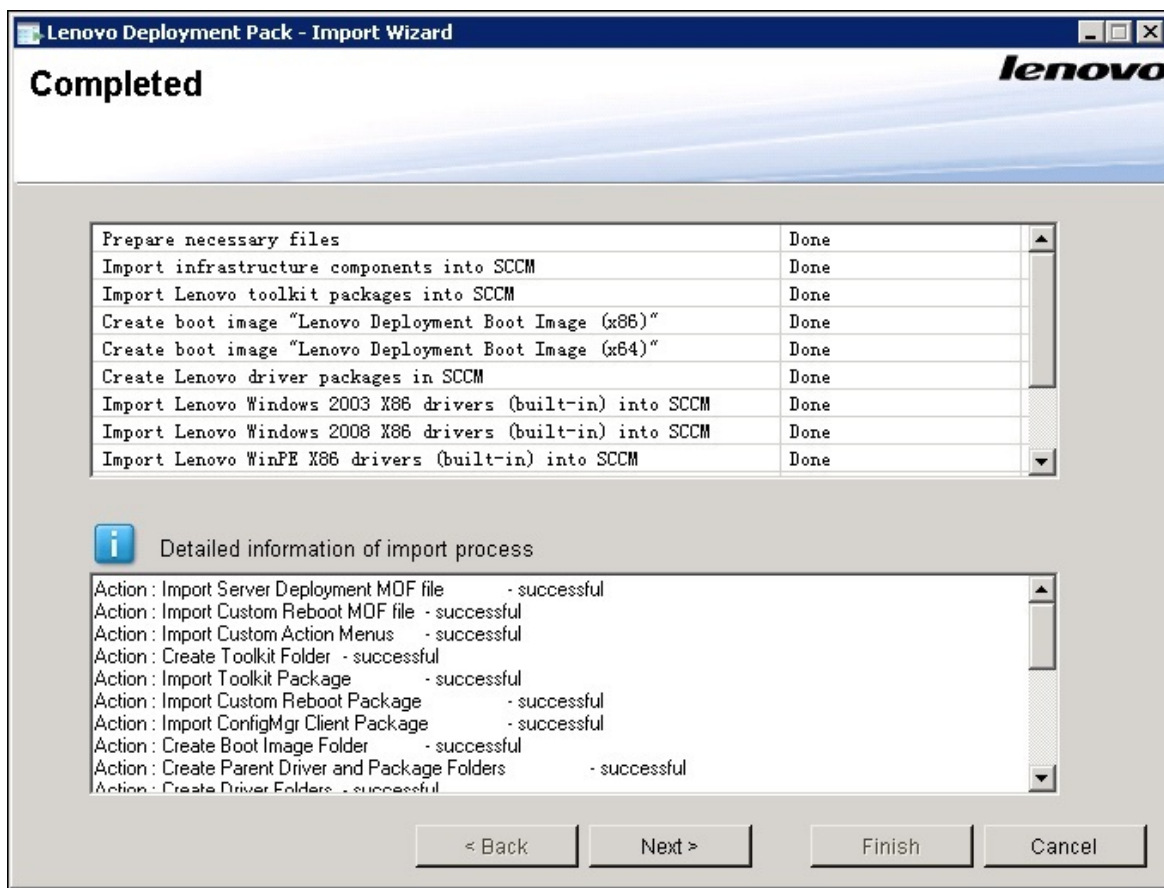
Lenovo Deployment Pack - Import Wizard

Completed

lenovo

| | |
|---|---|
| Prepare necessary files | Done |
| Import infrastructure components into SCCM | Done |
| Import Lenovo toolkit packages into SCCM | Done |
| Create boot image "Lenovo Deployment Boot Image (x86)" | Done |
| Create boot image "Lenovo Deployment Boot Image (x64)" | Done |
| Create Lenovo driver packages in SCCM | Done |
| Import Lenovo Windows 2003 X86 drivers (built-in) into SCCM | Done |
| Import Lenovo Windows 2008 X86 drivers (built-in) into SCCM | Done |
| Import Lenovo WinPE X86 drivers (built-in) into SCCM | Done |

Detailed information of import process

Action : Import Server Deployment MOF file - successful
Action : Import Custom Reboot MOF file - successful
Action : Import Custom Action Menus - successful
Action : Create Toolkit Folder - successful
Action : Import Toolkit Package - successful
Action : Import Custom Reboot Package - successful
Action : Import ConfigMgr Client Package - successful
Action : Create Boot Image Folder - successful
Action : Create Parent Driver and Package Folders - successful
Action : Create Driver Folders - successful

< Back Next > Finish Cancel